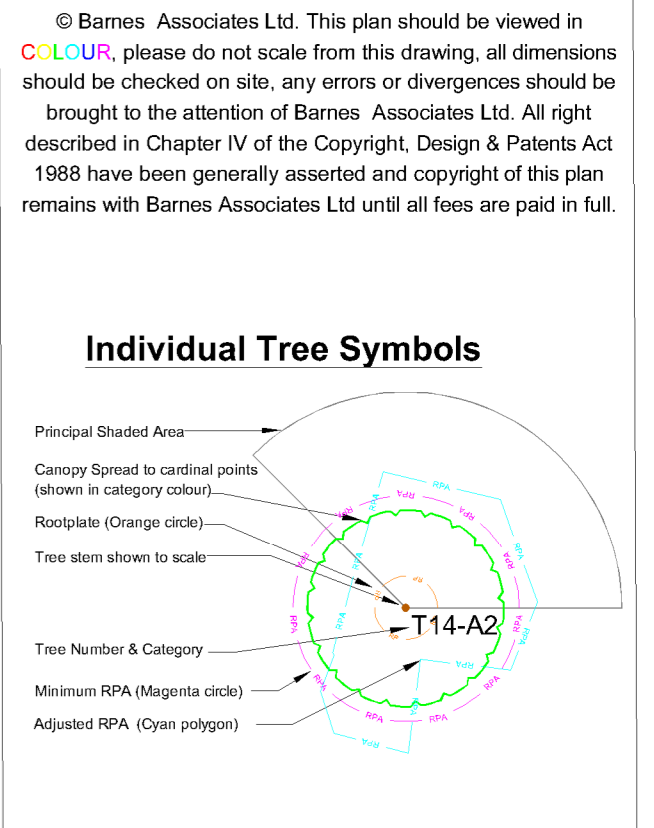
© Barnes Associates Ltd. This plan should be viewed in COLOUR, please do not scale from this drawing, all dimensions should be checked on site, any errors or divergences should be brought to the attention of Barnes Associates Ltd. All right described in Chapter IV of the Copyright, Design & Patents Act 1988 have been generally asserted and copyright of this plan remains with Barnes Associates Ltd until all fees are paid in full.

Individual Tree Symbols

Principal Shaded Area

Canopy Spread to cardinal points (shown in category colour)

Rootplate (Orange circle)

Tree stem shown to scale

Tree Number & Category

Minimum RPA (Magenta circle)

Adjusted RPA (Cyan polygon)

RPA RPA RPA RPA RPA RPA RPA RPA RPA RPA RPA RPA RPA RPA RPA RPA

RP RP RP

T14-A2